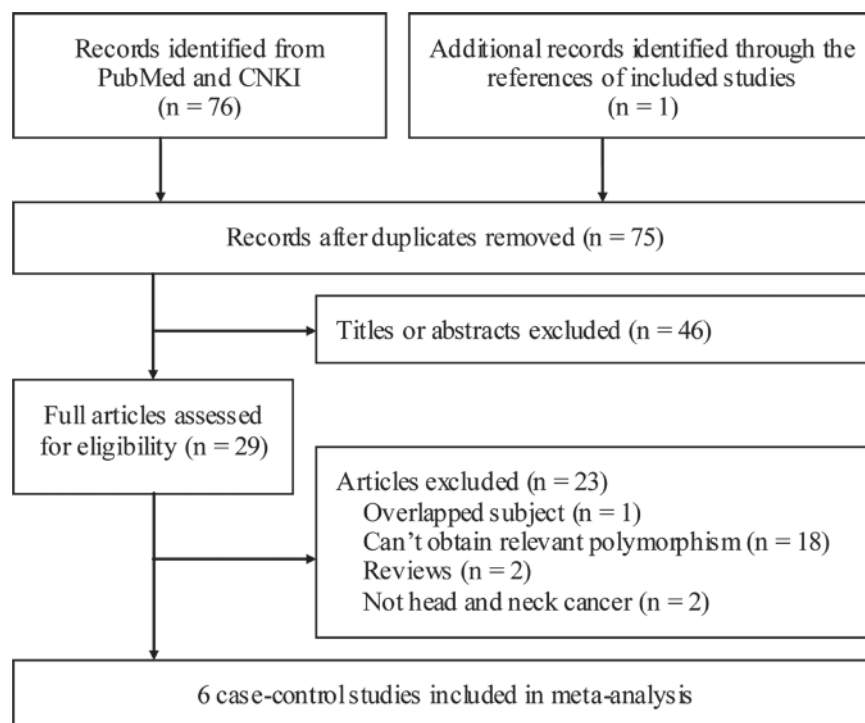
Records identified from PubMed and CNKI (n = 76)

Additional records identified through the references of included studies (n = 1)

Records after duplicates removed (n = 75)

Titles or abstracts excluded (n = 46)

Full articles assessed for eligibility (n = 29)

Articles excluded (n = 23)
Overlapped subject (n = 1)
Can't obtain relevant polymorphism (n = 18)
Reviews (n = 2)
Not head and neck cancer (n = 2)

6 case-control studies included in meta-analysis